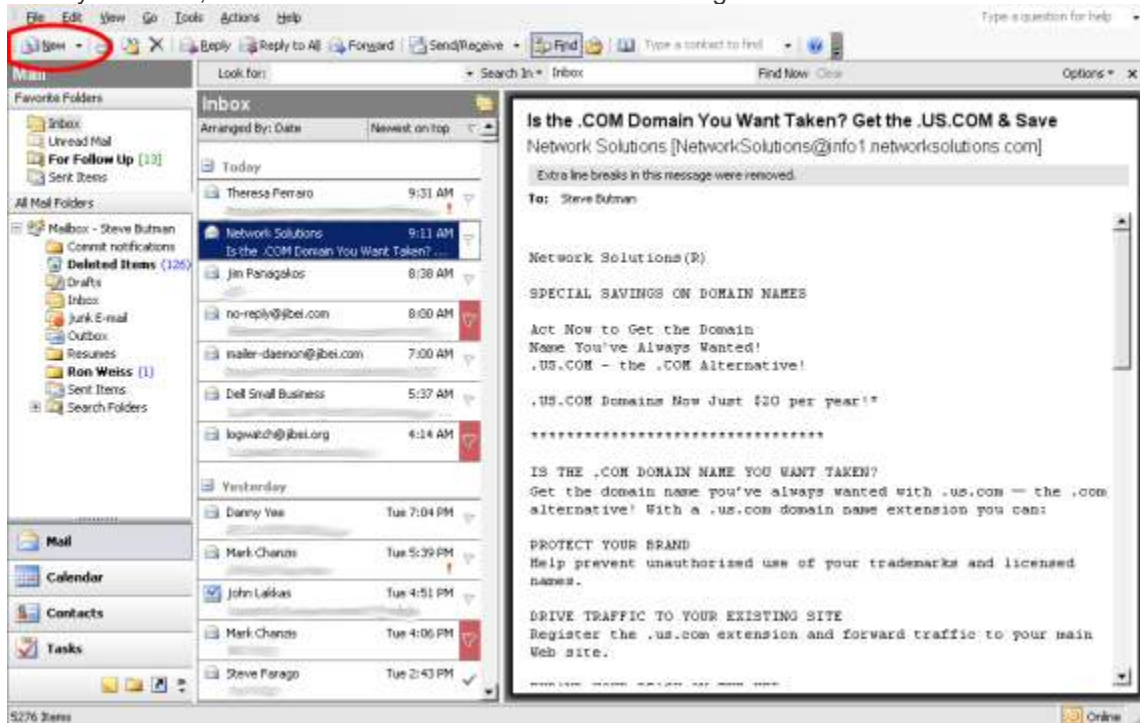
File Edit View Go Tools Actions Help

Type a question for help

New Reply Reply to All Forward Send/Receive Find Type a contact to find

Mail

Look for: Search In Inbox Find Now Clear Options

Favorite Folders

Inbox
Unread Mail
For Follow Up [13]
Sent Items

All Mail Folders

Mailbox - Steve Butman
Commit notifications
Deleted Items (126)
Drafts
Inbox
Junk E-mail
Outbox
Resumes
Ron Weiss (1)
Sent Items
Search Folders

Mail
Calendar
Contacts
Tasks

Inbox

Arranged By: Date Newest on top

Today

Theresa Ferraro 9:31 AM
Network Solutions 9:11 AM
Is the .COM Domain You Want Taken? ...
Jim Panagakos 8:38 AM
no-reply@jibei.com 8:00 AM
mailer-daemon@jibei.com 7:00 AM
Dell Small Business 5:37 AM
logwatch@jibei.org 4:14 AM

Yesterday

Danny Yee Tue 7:04 PM
Mark Chanzis Tue 5:39 PM
John Lakkas Tue 4:51 PM
Mark Chanzis Tue 4:06 PM
Steve Farago Tue 2:43 PM

Is the .COM Domain You Want Taken? Get the .US.COM & Save

Network Solutions [NetworkSolutions@info1.networksolutions.com]

Extra line breaks in this message were removed.

To: Steve Butman

Network Solutions(R)

SPECIAL SAVINGS ON DOMAIN NAMES

Act Now to Get the Domain
Name You've Always Wanted!
.US.COM - the .COM Alternative!

.US.COM Domains Now Just $20 per year!*

**********************************

IS THE .COM DOMAIN NAME YOU WANT TAKEN?
Get the domain name you've always wanted with .us.com — the .com alternative! With a .us.com domain name extension you can:

PROTECT YOUR BRAND
Help prevent unauthorized use of your trademarks and licensed names.

DRIVE TRAFFIC TO YOUR EXISTING SITE
Register the .us.com extension and forward traffic to your main Web site.

5276 Items

Online